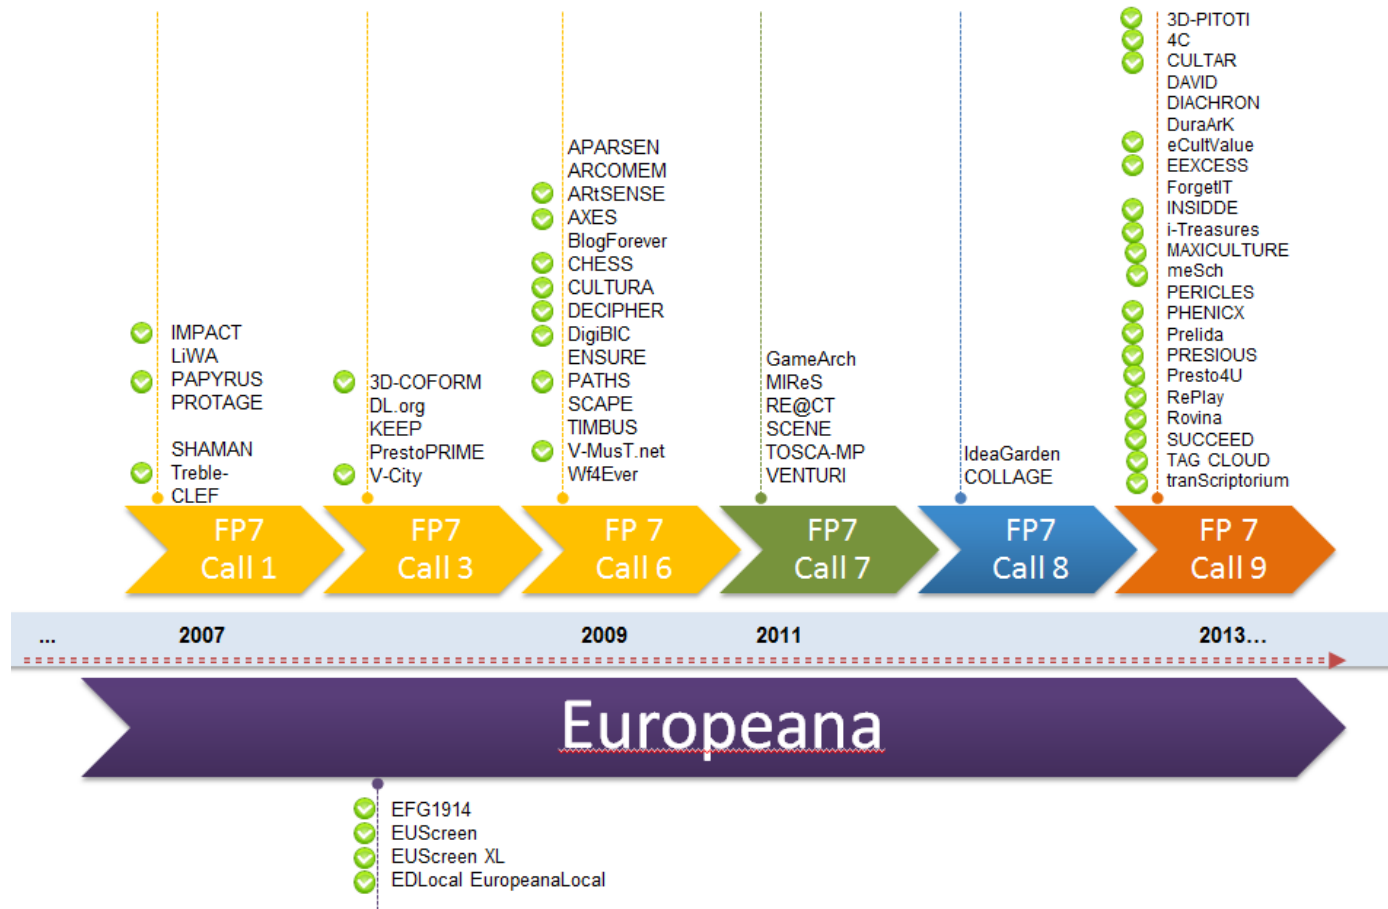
IMPACT
LiWA
PAPYRUS
PROTAGE

SHAMAN
Treble-CLEF

3D-COFORM
DL.org
KEEP
PrestoPRIME
V-City

APARSEN
ARCOMEM
ARtSENSE
AXES
BlogForever
CHESS
CULTURA
DECIPHER
DigiBIC
ENSURE
PATHS
SCAPE
TIMBUS
V-MusT.net
Wf4Ever

GameArch
MIReS
RE@CT
SCENE
TOSCA-MP
VENTURI

IdeaGarden
COLLAGE

3D-PITOTI
4C
CULTAR
DAVID
DIACHRON
DuraArK
eCultValue
EEXCESS
ForgetIT
INSIDDE
i-Treasures
MAXICULTURE
meSch
PERICLES
PHENICX
Prelida
PRESIOUS
Presto4U
RePlay
Rovina
SUCCEED
TAG CLOUD
tranScriptorium

FP7 Call 1
FP7 Call 3
FP 7 Call 6
FP7 Call 7
FP7 Call 8
FP 7 Call 9

... 2007 2009 2011 2013...

Europeana

EFG1914
EUScreen
EUScreen XL
EDLocal EuropeanaLocal